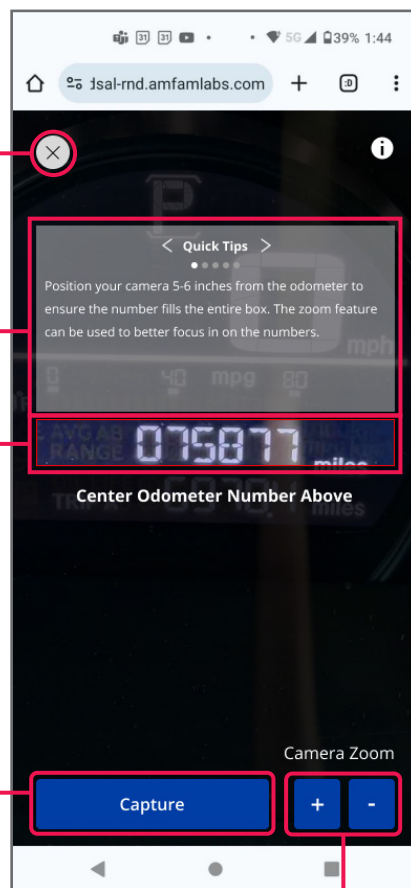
5G 39% 1:44

dsal-rnd.amfamlabs.com

+

:D

Quick Tips

Position your camera 5-6 inches from the odometer to ensure the number fills the entire box. The zoom feature can be used to better focus in on the numbers.

P

mph

40 mpg 80

AVG AB RANGE 075877 miles

TRIP A miles

Center Odometer Number Above

Camera Zoom

Capture

+

-